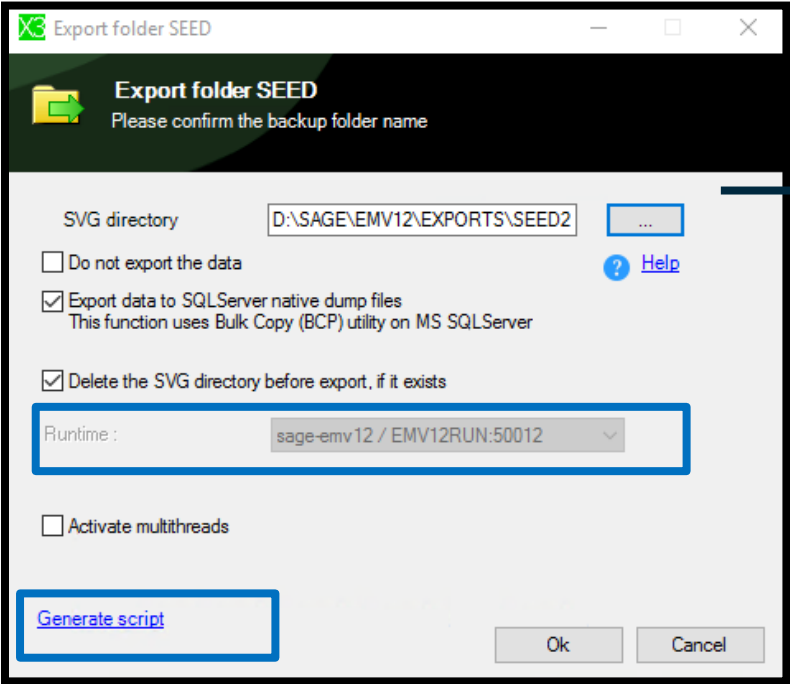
X3 Export folder SEED

Export folder SEED
Please confirm the backup folder name

SVG directory D:\SAGE\EMV12\EXPORTS\SEED2 ...

Do not export the data

? Help

Export data to SQLServer native dump files
This function uses Bulk Copy (BCP) utility on MS SQLServer

Delete the SVG directory before export, if it exists

Runtime : sage-emv12 / EMV12RUN:50012

Activate multithreads

Generate script

Ok Cancel